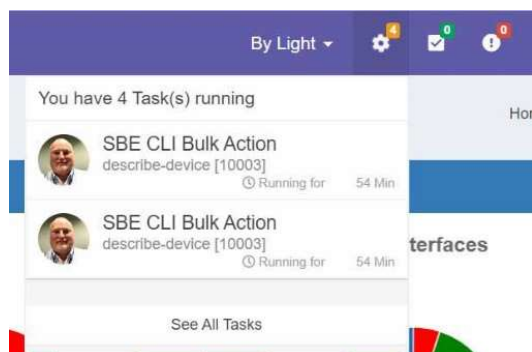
By Light

4

0

0

You have 4 Task(s) running

Hor

SBE CLI Bulk Action
describe-device [10003]
Running for 54 Min

SBE CLI Bulk Action
describe-device [10003]
Running for 54 Min

terfaces

See All Tasks